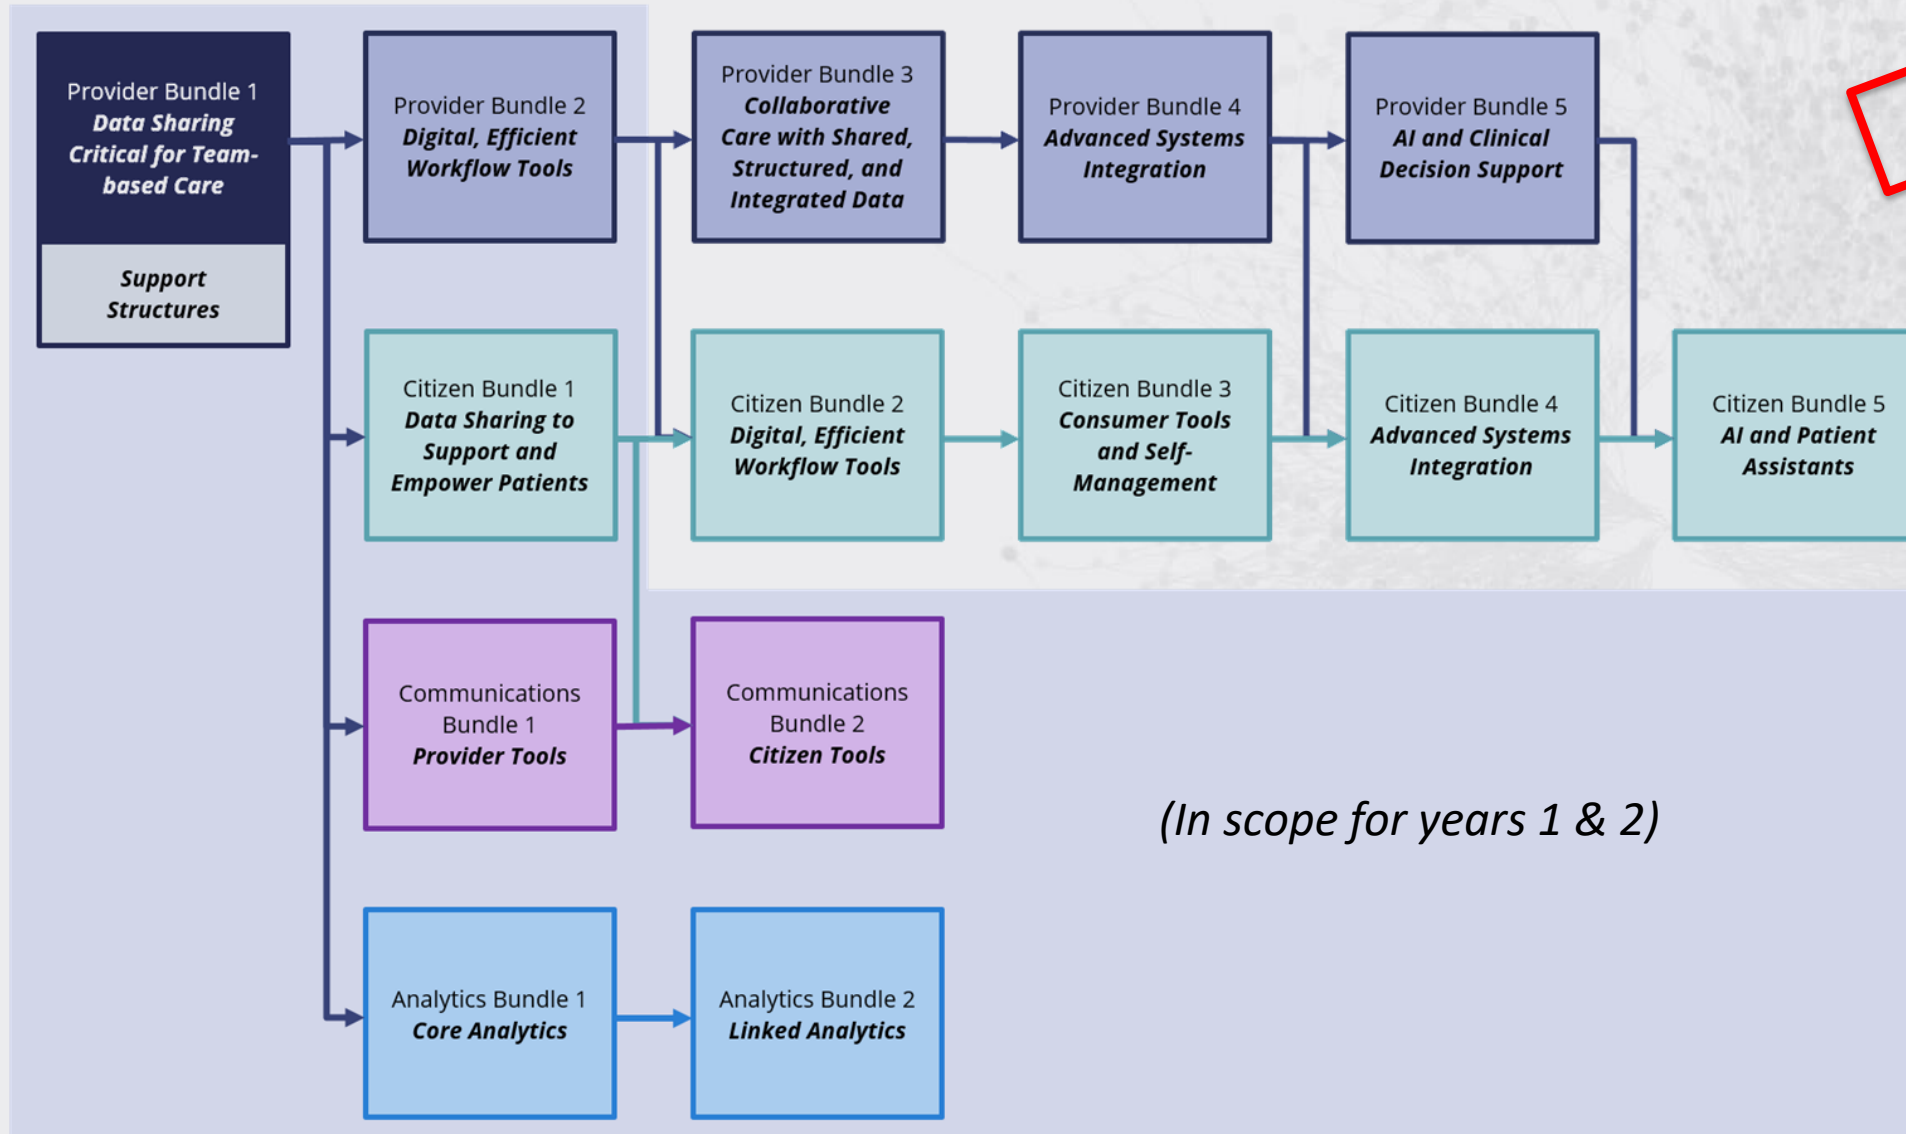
Provider Bundle 1
***Data Sharing Critical for Team-based Care***

***Support Structures***

Provider Bundle 2
***Digital, Efficient Workflow Tools***

Provider Bundle 3
***Collaborative Care with Shared, Structured, and Integrated Data***

Provider Bundle 4
***Advanced Systems Integration***

Provider Bundle 5
***AI and Clinical Decision Support***

Citizen Bundle 1
***Data Sharing to Support and Empower Patients***

Citizen Bundle 2
***Digital, Efficient Workflow Tools***

Citizen Bundle 3
***Consumer Tools and Self-Management***

Citizen Bundle 4
***Advanced Systems Integration***

Citizen Bundle 5
***AI and Patient Assistants***

Communications Bundle 1
***Provider Tools***

Communications Bundle 2
***Citizen Tools***

*(In scope for years 1 & 2)*

Analytics Bundle 1
***Core Analytics***

Analytics Bundle 2
***Linked Analytics***